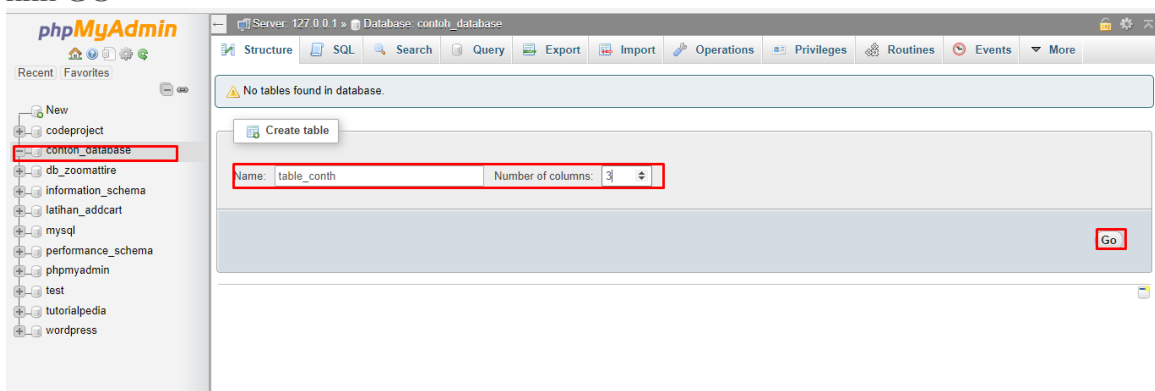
phpMyAdmin

Recent Favorites

New
codeproject
contoh_database
db_zoomattire
information_schema
latihan_addcart
mysql
performance_schema
phpmyadmin
test
tutorialpedia
wordpress

Server: 127.0.0.1 » Database: contoh_database

Structure SQL Search Query Export Import Operations Privileges Routines Events More

No tables found in database.

Create table

Name: table_conth Number of columns: 3

Go